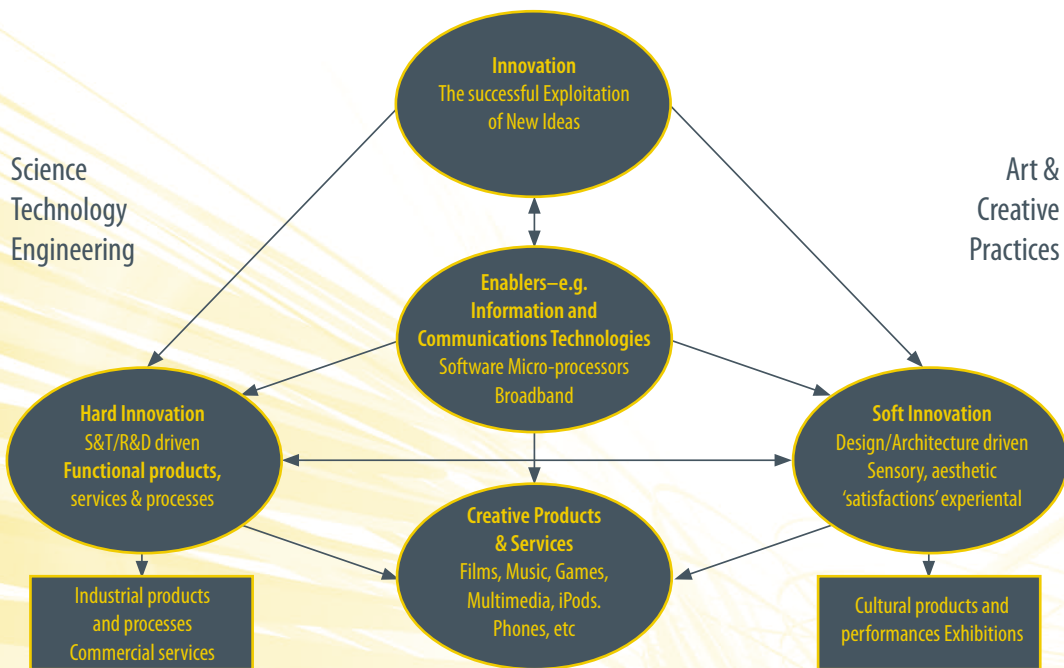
Innovation
The successful Exploitation of New Ideas

Science
Technology
Engineering

Art &
Creative
Practices

Enablers–e.g.
Information and
Communications Technologies
Software Micro-processors
Broadband

Hard Innovation
S&T/R&D driven
Functional products,
services & processes

Soft Innovation
Design/Architecture driven
Sensory, aesthetic
'satisfactions' experiental

Creative Products
& Services
Films, Music, Games,
Multimedia, iPods.
Phones, etc

Industrial products
and processes
Commercial services

Cultural products and
performances Exhibitions